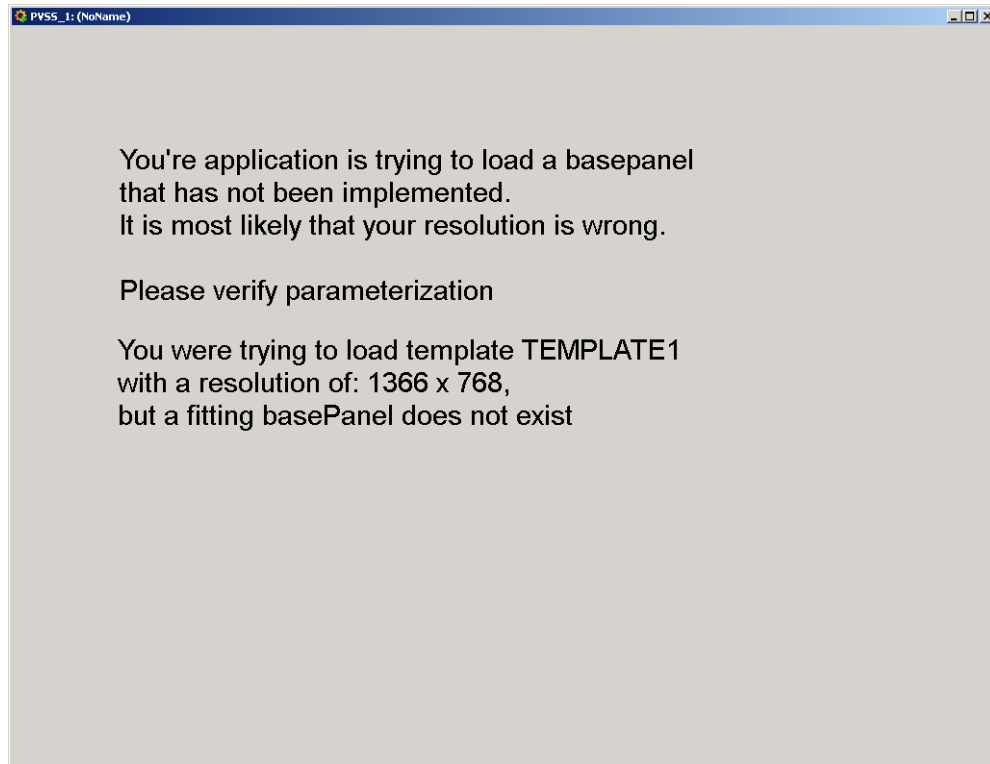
PVSS_1: (NoName)

You're application is trying to load a basepanel that has not been implemented.
It is most likely that your resolution is wrong.

Please verify parameterization

You were trying to load template TEMPLATE1 with a resolution of: 1366 x 768, but a fitting basePanel does not exist